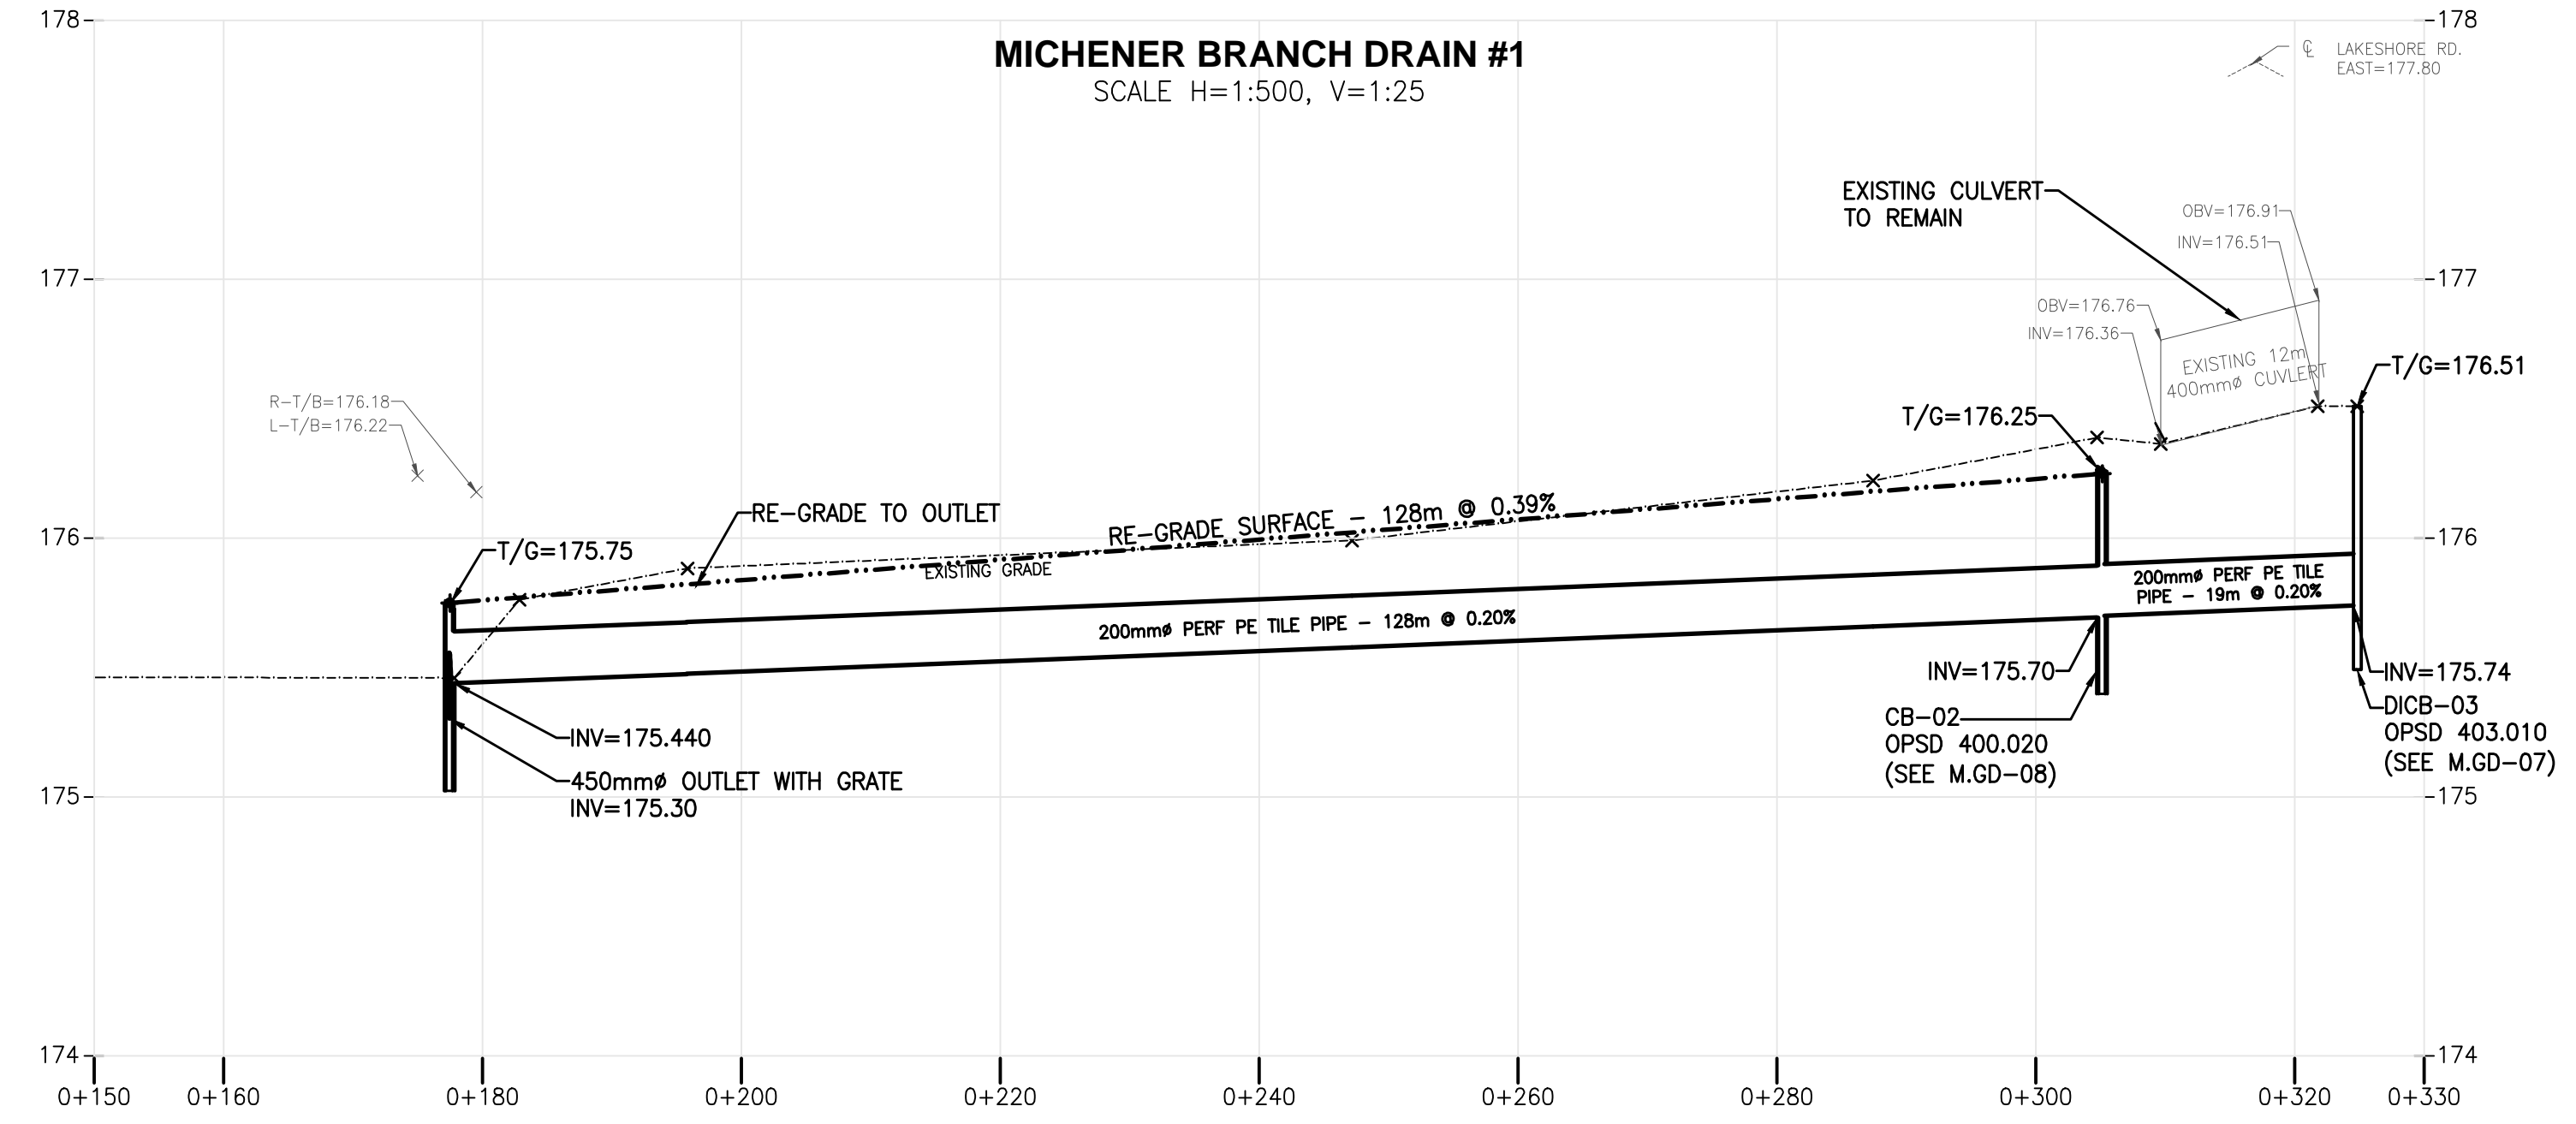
178
177
176
175
174

MICHENER BRANCH DRAIN #1
SCALE H=1:500, V=1:25

℄ LAKESHORE RD. EAST=177.80

178
177
176
175
174

EXISTING CULVERT TO REMAIN

OBV=176.91
INV=176.51
OBV=176.76
INV=176.36
EXISTING 12m 400mmø CUVLERT

T/G=176.51
T/G=176.25

R-T/B=176.18
L-T/B=176.22

RE-GRADE TO OUTLET
RE-GRADE SURFACE – 128m @ 0.39%
T/G=175.75
EXISTING GRADE

200mmø PERF PE TILE PIPE – 19m @ 0.20%
200mmø PERF PE TILE PIPE – 128m @ 0.20%

INV=175.70
INV=175.74
CB-02
OPSD 400.020
(SEE M.GD-08)
DICB-03
OPSD 403.010
(SEE M.GD-07)

INV=175.440
450mmø OUTLET WITH GRATE
INV=175.30

0+150
0+160
0+180
0+200
0+220
0+240
0+260
0+280
0+300
0+320
0+330